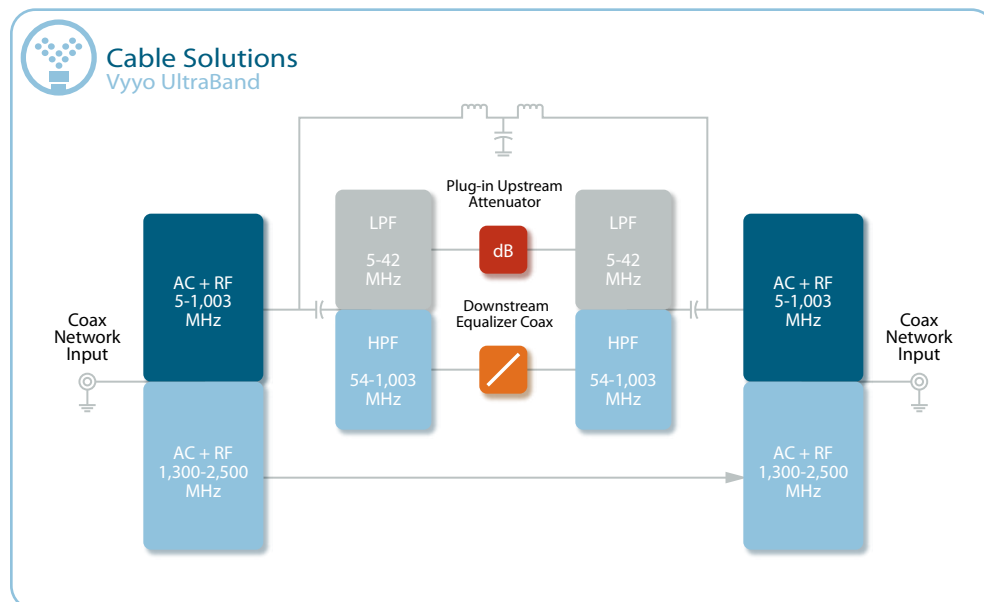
Cable Solutions
Vyyo UltraBand

Plug-in Upstream Attenuator

LPF
5-42 MHz

dB

LPF
5-42 MHz

AC + RF
5-1,003 MHz

Coax Network Input

Downstream Equalizer Coax

HPF
54-1,003 MHz

HPF
54-1,003 MHz

AC + RF
5-1,003 MHz

Coax Network Input

AC + RF
1,300-2,500 MHz

AC + RF
1,300-2,500 MHz